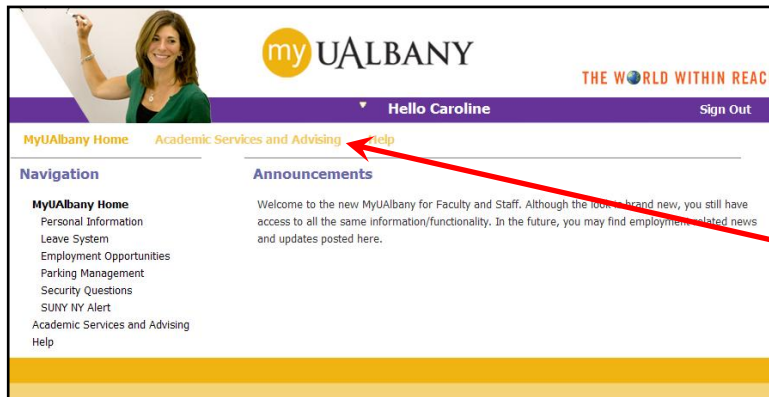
my UALBANY

THE W●RLD WITHIN REAC

Hello Caroline

Sign Out

MyUAlbany Home   Academic Services and Advising   Help

Navigation

MyUAlbany Home
Personal Information
Leave System
Employment Opportunities
Parking Management
Security Questions
SUNY NY Alert
Academic Services and Advising
Help

Announcements

Welcome to the new MyUAlbany for Faculty and Staff. Although the look is brand new, you still have access to all the same information/functionality. In the future, you may find employment related news and updates posted here.